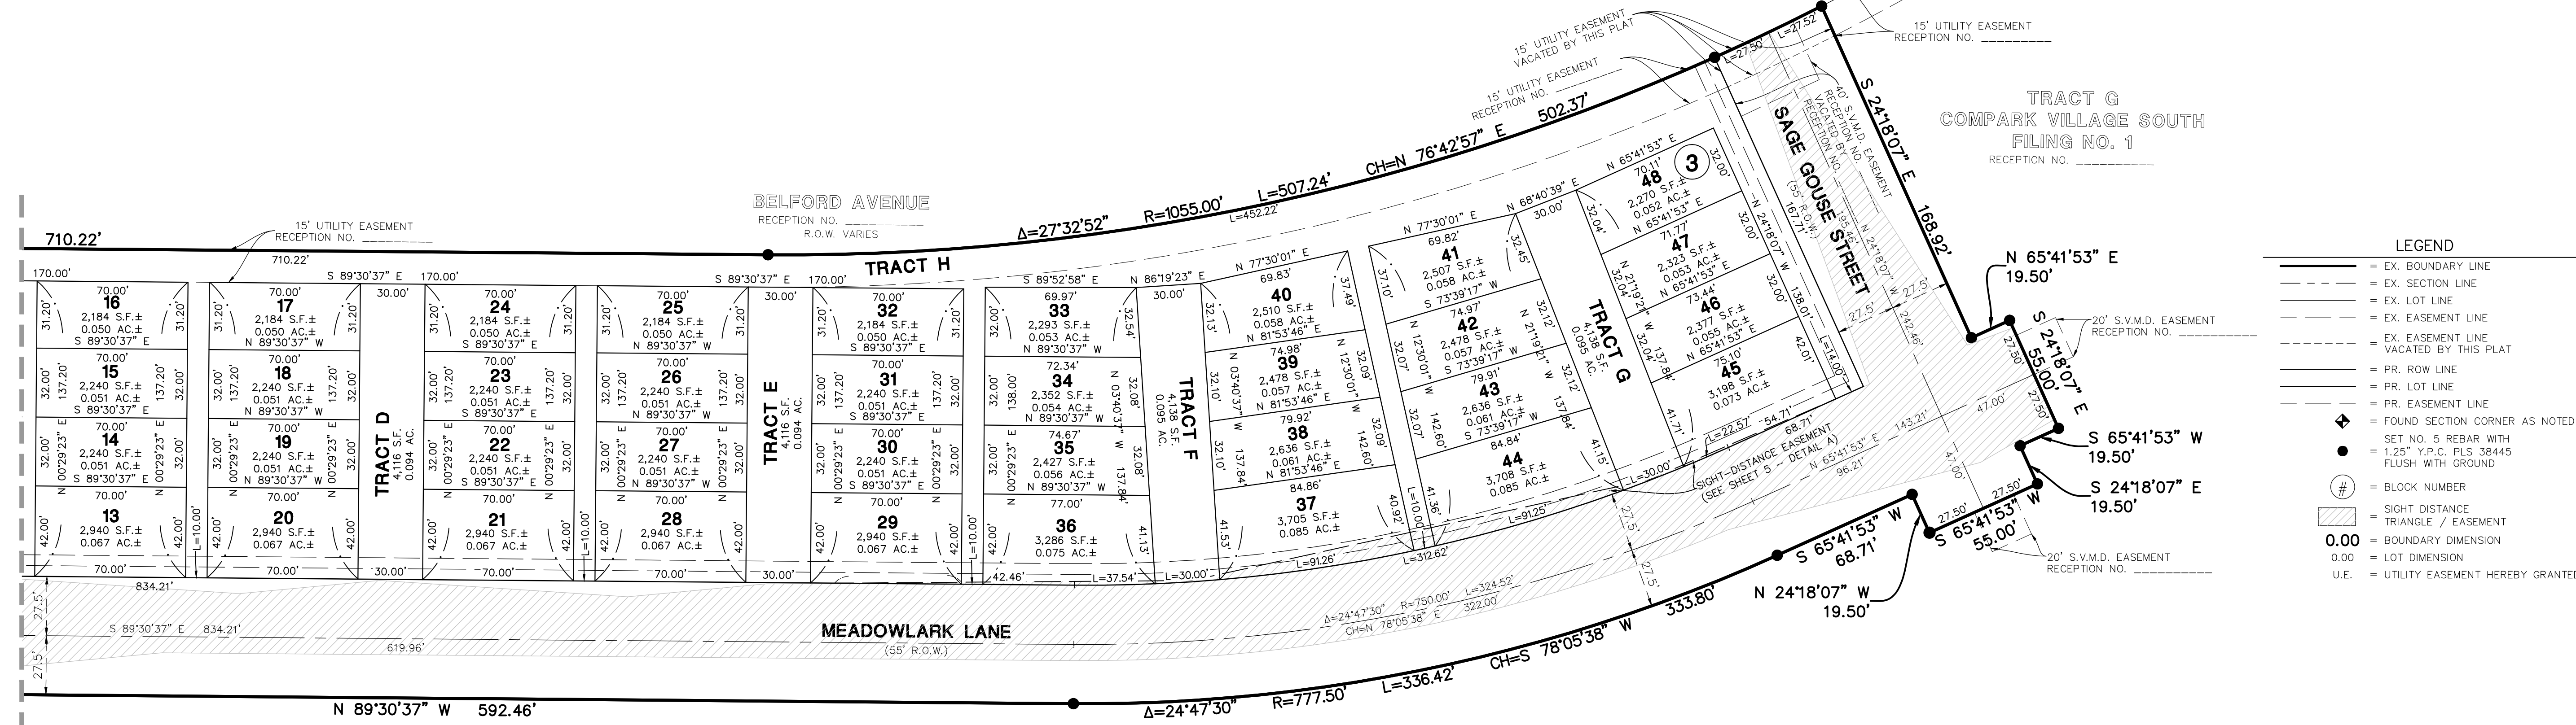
15' UTILITY EASEMENT
RECEPTION NO. __________

15' UTILITY EASEMENT
VACATED BY THIS PLAT

15' UTILITY EASEMENT
RECEPTION NO. __________

L=27.50'
L=27.52'

TRACT G
COMPARK VILLAGE SOUTH
FILING NO. 1
RECEPTION NO. __________

S 24°18'07" E 168.92'

40' S.V.M.D. EASEMENT
RECEPTION NO. __________
VACATED BY
RECEPTION NO. __________

BELFORD AVENUE
RECEPTION NO. __________
R.O.W. VARIES

Δ=27°32'52" R=1055.00' L=507.24' CH=N 76°42'57" E 502.37'
L=452.22'

710.22'
15' UTILITY EASEMENT
RECEPTION NO. __________
710.22'

TRACT H

SAGE GOUSE STREET
(55' R.O.W.)
167.71'
195.46'
N 24°18'07" W
138.01'
27.5'
27.5'
242.46'

N 65°41'53" E
19.50'

S 24°18'07" E
55.00'

20' S.V.M.D. EASEMENT
RECEPTION NO. __________

LEGEND
= EX. BOUNDARY LINE
= EX. SECTION LINE
= EX. LOT LINE
= EX. EASEMENT LINE
= EX. EASEMENT LINE VACATED BY THIS PLAT
= PR. ROW LINE
= PR. LOT LINE
= PR. EASEMENT LINE
= FOUND SECTION CORNER AS NOTED
= SET NO. 5 REBAR WITH 1.25" Y.P.C. PLS 38445 FLUSH WITH GROUND
# = BLOCK NUMBER
= SIGHT DISTANCE TRIANGLE / EASEMENT
0.00 = BOUNDARY DIMENSION
0.00 = LOT DIMENSION
U.E. = UTILITY EASEMENT HEREBY GRANTED

S 65°41'53" W
19.50'

S 24°18'07" E
19.50'

170.00'
S 89°30'37" E 170.00'
S 89°30'37" E 170.00'
S 89°52'58" E
N 86°19'23" E

16
70.00'
2,184 S.F.±
0.050 AC.±
S 89°30'37" E
31.20'
31.20'

15
70.00'
2,240 S.F.±
0.051 AC.±
S 89°30'37" E
32.00'
137.20'
137.20'
32.00'

14
70.00'
2,240 S.F.±
0.051 AC.±
S 89°30'37" E
N 00°29'23" E
N 00°29'23" E
32.00'
32.00'

13
70.00'
2,940 S.F.±
0.067 AC.±
42.00'
42.00'
70.00'

L=10.00'

17
70.00'
2,184 S.F.±
0.050 AC.±
N 89°30'37" W
31.20'
31.20'

18
70.00'
2,240 S.F.±
0.051 AC.±
N 89°30'37" W
32.00'
137.20'
137.20'
32.00'

19
70.00'
2,240 S.F.±
0.051 AC.±
N 89°30'37" W
32.00'
32.00'

20
70.00'
2,940 S.F.±
0.067 AC.±
42.00'
42.00'
70.00'

30.00'
TRACT D
4,116 S.F.
0.094 AC.
30.00'

24
70.00'
2,184 S.F.±
0.050 AC.±
S 89°30'37" E
31.20'
31.20'

23
70.00'
2,240 S.F.±
0.051 AC.±
S 89°30'37" E
32.00'
137.20'
137.20'
32.00'

22
70.00'
2,240 S.F.±
0.051 AC.±
S 89°30'37" E
32.00'
32.00'

21
70.00'
2,940 S.F.±
0.067 AC.±
42.00'
70.00'

L=10.00'

25
70.00'
2,184 S.F.±
0.050 AC.±
N 89°30'37" W
31.20'
31.20'

26
70.00'
2,240 S.F.±
0.051 AC.±
N 89°30'37" W
32.00'
137.20'
137.20'
32.00'

27
70.00'
2,240 S.F.±
0.051 AC.±
N 89°30'37" W
32.00'
32.00'

28
70.00'
2,940 S.F.±
0.067 AC.±
42.00'
70.00'

30.00'
TRACT E
4,116 S.F.
0.094 AC.
30.00'

32
70.00'
2,184 S.F.±
0.050 AC.±
S 89°30'37" E
31.20'
31.20'

31
70.00'
2,240 S.F.±
0.051 AC.±
S 89°30'37" E
32.00'
137.20'
137.20'
32.00'

30
70.00'
2,240 S.F.±
0.051 AC.±
S 89°30'37" E
32.00'
32.00'

29
70.00'
2,940 S.F.±
0.067 AC.±
42.00'
42.00'

L=10.00'

33
69.97'
2,293 S.F.±
0.053 AC.±
N 89°30'37" W
32.00'
32.54'

34
72.34'
2,352 S.F.±
0.054 AC.±
N 89°30'37" W
32.00'
138.00'
N 03°40'37" W
32.08'

35
74.67'
2,427 S.F.±
0.056 AC.±
N 89°30'37" W
32.00'
137.84'
32.08'

36
77.00'
3,286 S.F.±
0.075 AC.±
42.00'
41.13'

42.46'
L=37.54'
L=30.00'

30.00'
TRACT F
4,138 S.F.
0.095 AC.

40
N 77°30'01" E
69.83'
2,510 S.F.±
0.058 AC.±
N 81°53'46" E
32.13'
37.49'

39
74.98'
2,478 S.F.±
0.057 AC.±
N 81°53'46" E
32.10'
N 03°40'37" W
N 12°30'01" W
32.09'

38
79.92'
2,636 S.F.±
0.061 AC.±
N 81°53'46" E
32.10'
137.84'
142.60'
32.09'

37
84.86'
3,705 S.F.±
0.085 AC.±
41.53'
40.92'
L=91.26'

41
N 77°30'01" E
69.82'
2,507 S.F.±
0.058 AC.±
S 73°39'17" W
37.10'
32.45'

42
74.97'
2,478 S.F.±
0.057 AC.±
S 73°39'17" W
32.07'
N 12°30'01" W
N 21°19'21" W
32.12'

43
79.91'
2,636 S.F.±
0.061 AC.±
S 73°39'17" W
32.07'
142.60'
137.84'
32.12'

44
84.84'
3,708 S.F.±
0.085 AC.±
41.36'
41.15'
L=10.00'
L=312.62'
L=91.25'

N 68°40'39" E
30.00'
TRACT G
4,138 S.F.
0.095 AC.

48
N 65°41'53" E
70.11'
2,270 S.F.±
0.052 AC.±
N 65°41'53" E
32.04'
32.00'

3

47
71.77'
2,323 S.F.±
0.053 AC.±
N 65°41'53" E
32.04'
N 21°19'21" W
N 24°18'07" W
32.00'

46
73.44'
2,377 S.F.±
0.055 AC.±
N 65°41'53" E
32.04'
137.84'
32.00'

45
75.10'
3,198 S.F.±
0.073 AC.±
41.71'
42.01'
L=14.00'

L=22.57'
54.71'
68.71'
L=30.00'
SIGHT-DISTANCE EASEMENT
(SEE SHEET 5 - DETAIL A)
N 65°41'53" E
143.21'
96.21'
47.00'
47.00'
27.50'
27.50'
27.50'
27.50'
27.5'
27.5'

834.21'
S 89°30'37" E 834.21'
MEADOWLARK LANE
(55' R.O.W.)
619.96'
27.5'
27.5'
Δ=24°47'30" R=750.00' L=324.52'
CH=N 78°05'38" E 322.00'

S 65°41'53" W
68.71'
S 65°41'53" W
55.00'
20' S.V.M.D. EASEMENT
RECEPTION NO. __________
N 24°18'07" W
19.50'

333.80'
CH=S 78°05'38" W
L=336.42'
R=777.50'
Δ=24°47'30"
N 89°30'37" W 592.46'